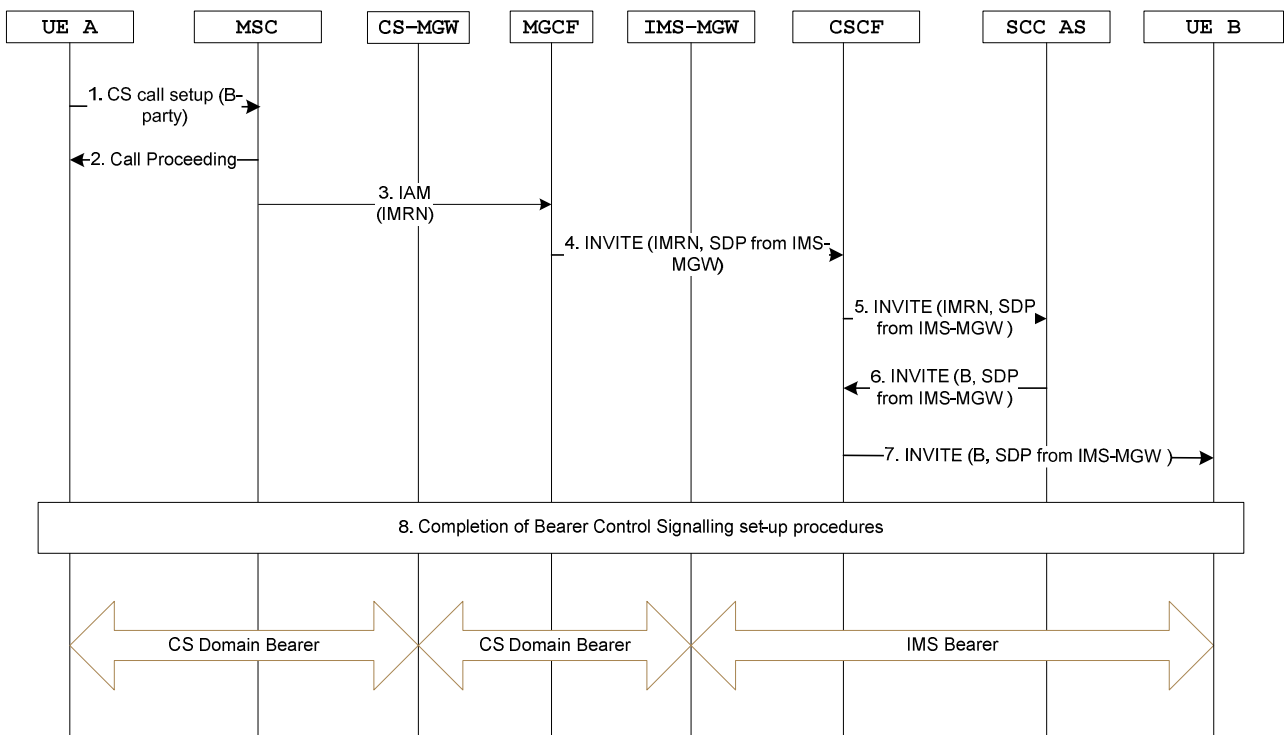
UE A

MSC

CS-MGW

MGCF

IMS-MGW

CSCF

SCC AS

UE B

1. CS call setup (B-party)

2. Call Proceeding

3. IAM (IMRN)

4. INVITE (IMRN, SDP from IMS-MGW)

5. INVITE (IMRN, SDP from IMS-MGW )

6. INVITE (B, SDP from IMS-MGW )

7. INVITE (B, SDP from IMS-MGW )

8. Completion of Bearer Control Signalling set-up procedures

CS Domain Bearer

CS Domain Bearer

IMS Bearer